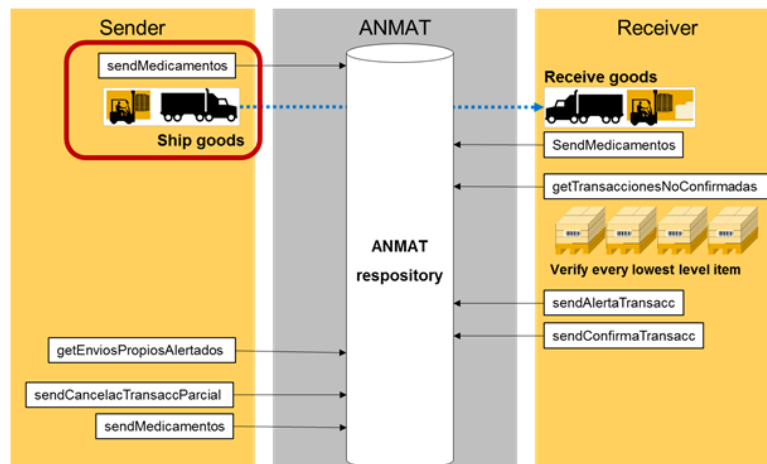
Sender

ANMAT

Receiver

sendMedicamentos

Ship goods

Receive goods

SendMedicamentos

getTransaccionesNoConfirmadas

ANMAT respository

Verify every lowest level item

sendAlertaTransacc

sendConfirmaTransacc

getEnviosPropiosAlertados

sendCancelacTransaccParcial

sendMedicamentos